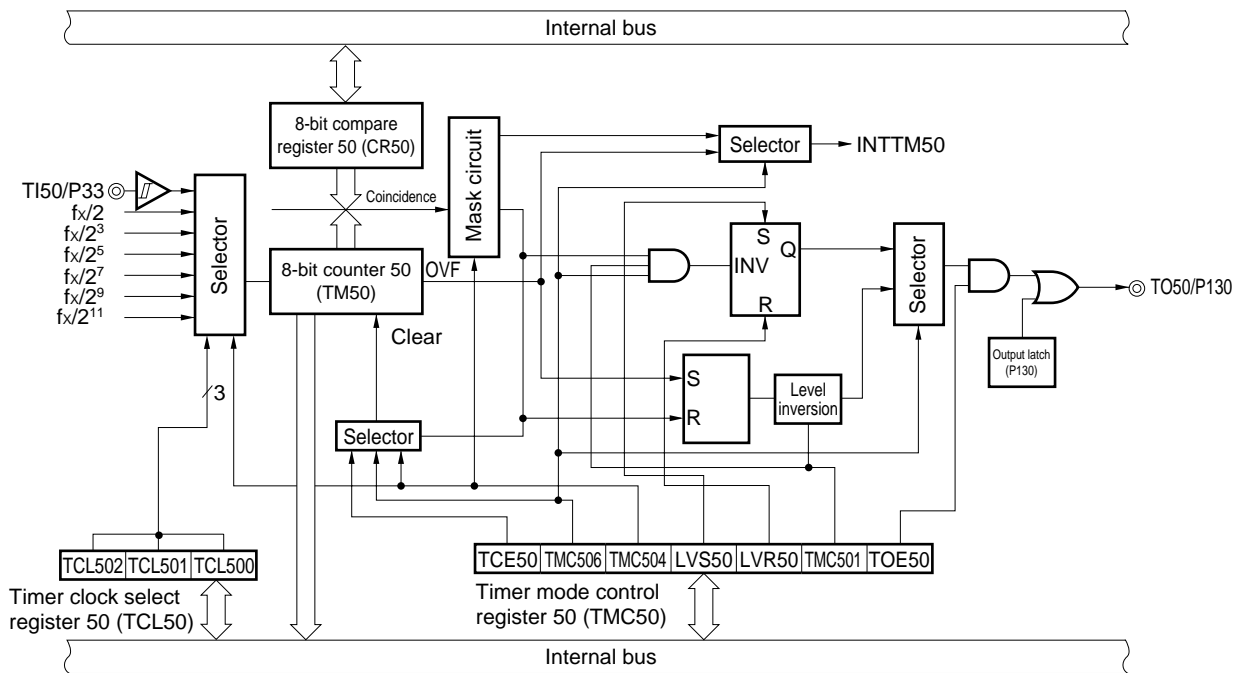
Internal bus

8-bit compare register 50 (CR50)

Mask circuit

Selector

INTTM50

TI50/P33

fx/2

fx/$2^3$

fx/$2^5$

fx/$2^7$

fx/$2^9$

fx/$2^{11}$

Selector

Coincidence

8-bit counter 50 (TM50)

OVF

S

INV

Q

R

Selector

TO50/P130

Clear

S

R

Level inversion

Output latch (P130)

3

Selector

| TCL502 | TCL501 | TCL500 |
|---|---|---|

Timer clock select register 50 (TCL50)

| TCE50 | TMC506 | TMC504 | LVS50 | LVR50 | TMC501 | TOE50 |
|---|---|---|---|---|---|---|

Timer mode control register 50 (TMC50)

Internal bus